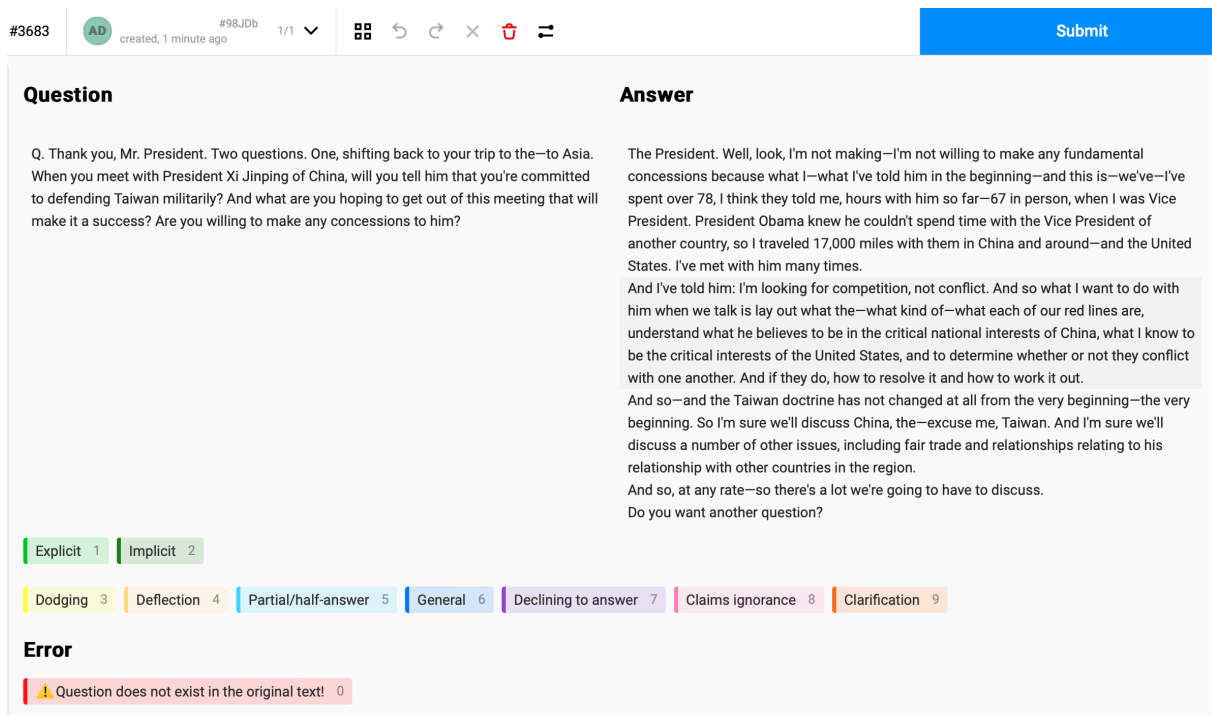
#3683 AD #98JDb created, 1 minute ago 1/1 Submit

**Question**

Q. Thank you, Mr. President. Two questions. One, shifting back to your trip to the—to Asia. When you meet with President Xi Jinping of China, will you tell him that you're committed to defending Taiwan militarily? And what are you hoping to get out of this meeting that will make it a success? Are you willing to make any concessions to him?

**Answer**

The President. Well, look, I'm not making—I'm not willing to make any fundamental concessions because what I—what I've told him in the beginning—and this is—we've—I've spent over 78, I think they told me, hours with him so far—67 in person, when I was Vice President. President Obama knew he couldn't spend time with the Vice President of another country, so I traveled 17,000 miles with them in China and around—and the United States. I've met with him many times.
And I've told him: I'm looking for competition, not conflict. And so what I want to do with him when we talk is lay out what the—what kind of—what each of our red lines are, understand what he believes to be in the critical national interests of China, what I know to be the critical interests of the United States, and to determine whether or not they conflict with one another. And if they do, how to resolve it and how to work it out.
And so—and the Taiwan doctrine has not changed at all from the very beginning—the very beginning. So I'm sure we'll discuss China, the—excuse me, Taiwan. And I'm sure we'll discuss a number of other issues, including fair trade and relationships relating to his relationship with other countries in the region.
And so, at any rate—so there's a lot we're going to have to discuss.
Do you want another question?

Explicit 1 Implicit 2

Dodging 3 Deflection 4 Partial/half-answer 5 General 6 Declining to answer 7 Claims ignorance 8 Clarification 9

**Error**

⚠️Question does not exist in the original text! 0